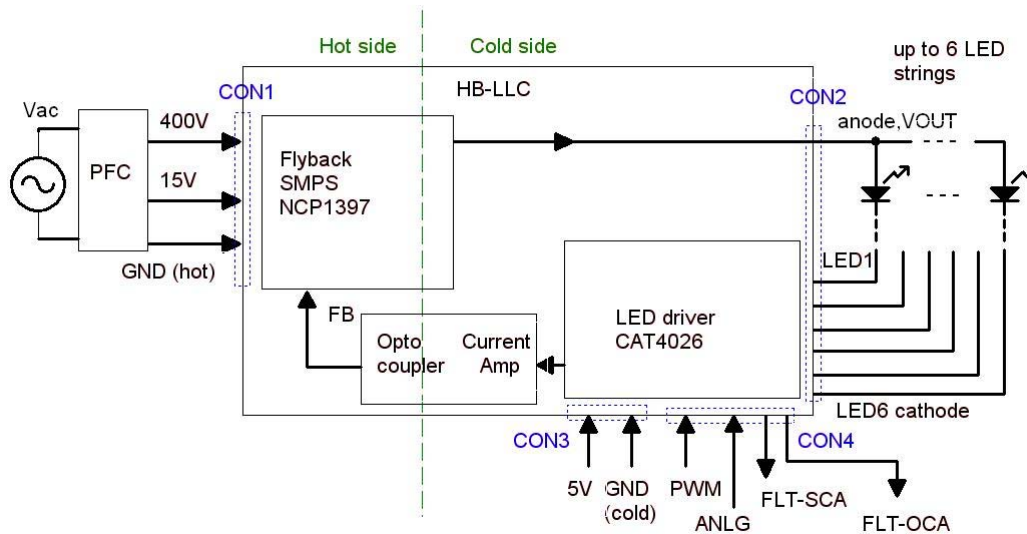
Hot side

Cold side

up to 6 LED strings

HB-LLC

CON1

CON2

Vac

400V

PFC

15V

GND (hot)

Flyback SMPS NCP1397

anode,VOUT

LED1

FB

Opto coupler

Current Amp

LED driver CAT4026

LED6 cathode

CON3

CON4

5V

GND (cold)

PWM

ANLG

FLT-SCA

FLT-OCA